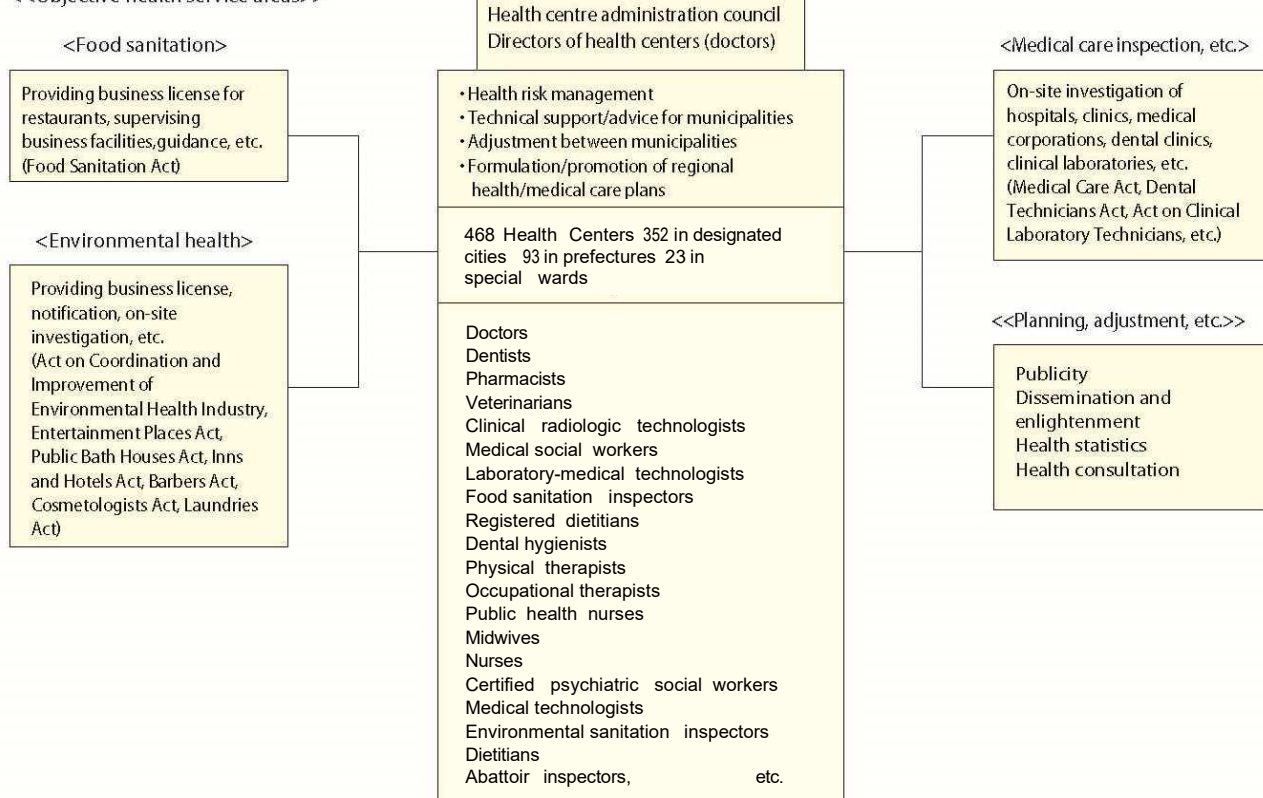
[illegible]

Health centre administration council
Directors of health centers (doctors)

<Food sanitation>

Providing business license for restaurants, supervising business facilities,guidance, etc. (Food Sanitation Act)

<Environmental health>

Providing business license, notification, on-site investigation, etc. (Act on Coordination and Improvement of Environmental Health Industry, Entertainment Places Act, Public Bath Houses Act, Inns and Hotels Act, Barbers Act, Cosmetologists Act, Laundries Act)

・Health risk management
・Technical support/advice for municipalities
・Adjustment between municipalities
・Formulation/promotion of regional health/medical care plans

468 Health Centers 352 in designated cities 93 in prefectures 23 in special wards

Doctors
Dentists
Pharmacists
Veterinarians
Clinical radiologic technologists
Medical social workers
Laboratory-medical technologists
Food sanitation inspectors
Registered dietitians
Dental hygienists
Physical therapists
Occupational therapists
Public health nurses
Midwives
Nurses
Certified psychiatric social workers
Medical technologists
Environmental sanitation inspectors
Dietitians
Abattoir inspectors, etc.

<Medical care inspection, etc.>

On-site investigation of hospitals, clinics, medical corporations, dental clinics, clinical laboratories, etc. (Medical Care Act, Dental Technicians Act, Act on Clinical Laboratory Technicians, etc.)

<<Planning, adjustment, etc.>>

Publicity
Dissemination and enlightenment
Health statistics
Health consultation